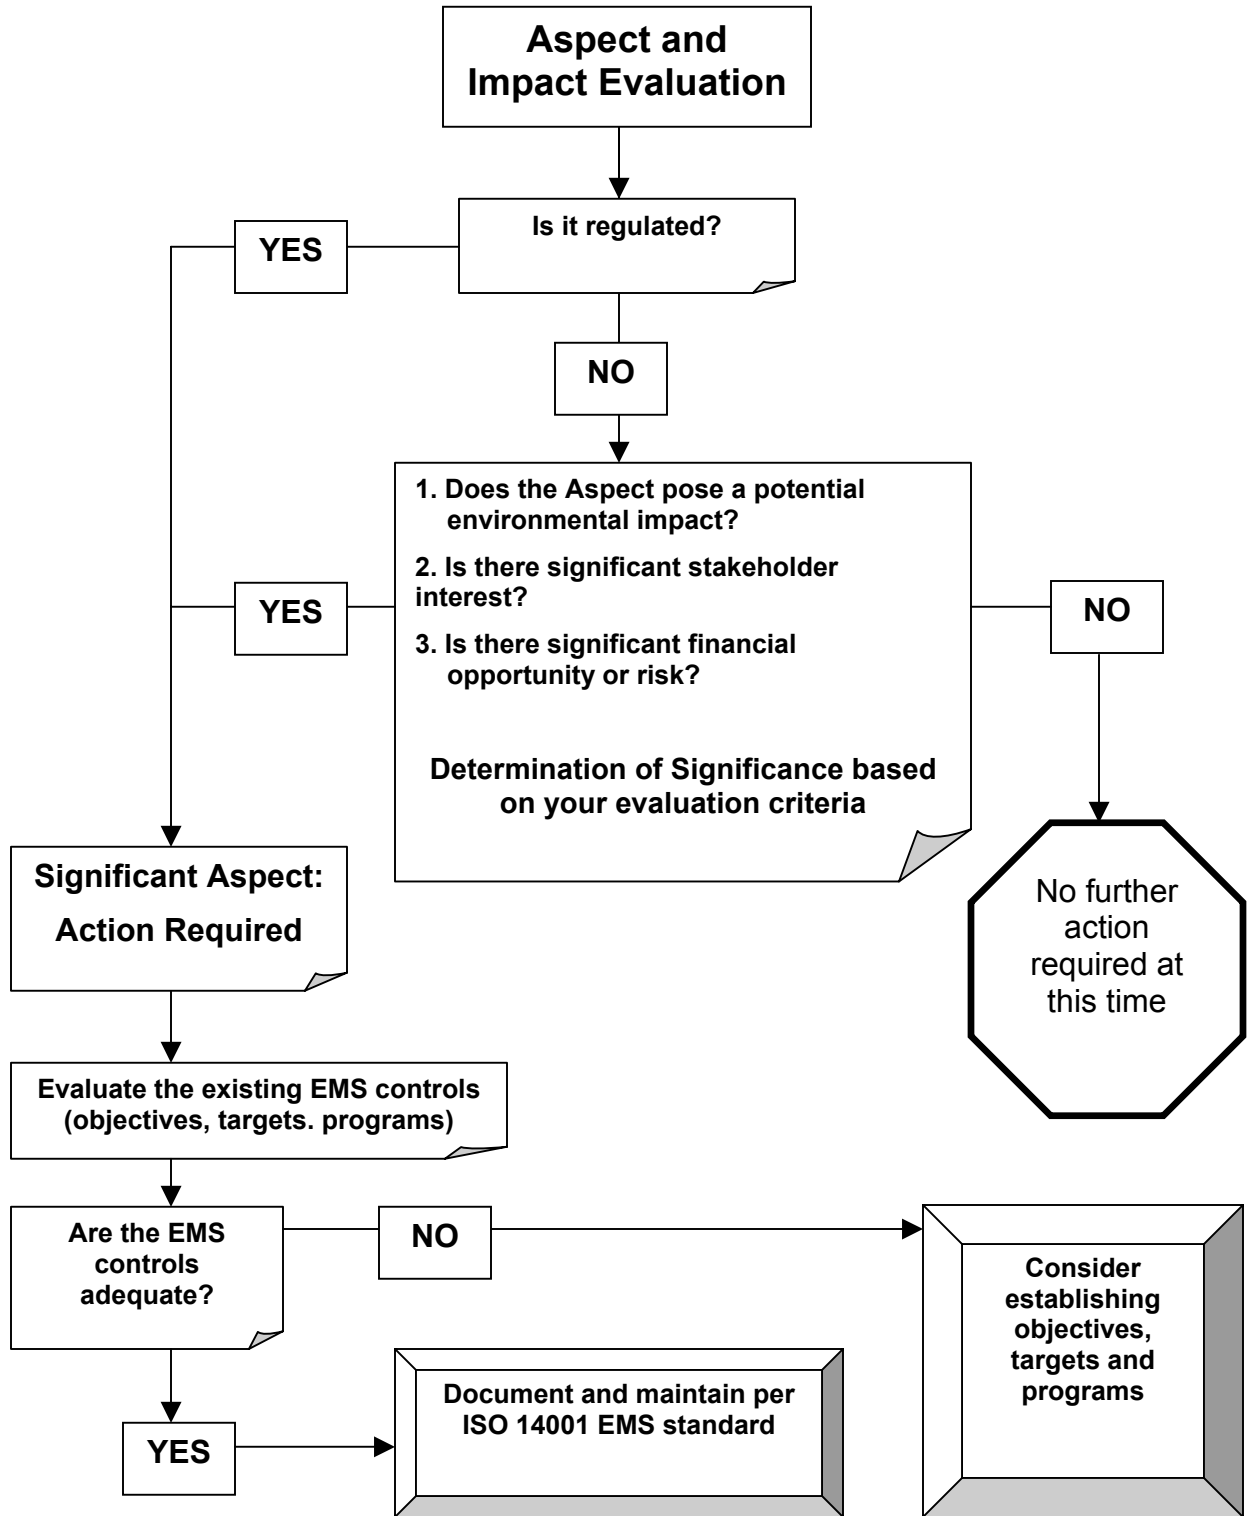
Aspect and Impact Evaluation

Is it regulated?

YES

NO

1. Does the Aspect pose a potential environmental impact?

2. Is there significant stakeholder interest?

3. Is there significant financial opportunity or risk?

Determination of Significance based on your evaluation criteria

YES

NO

Significant Aspect:

Action Required

No further action required at this time

Evaluate the existing EMS controls (objectives, targets. programs)

Are the EMS controls adequate?

NO

Consider establishing objectives, targets and programs

YES

Document and maintain per ISO 14001 EMS standard